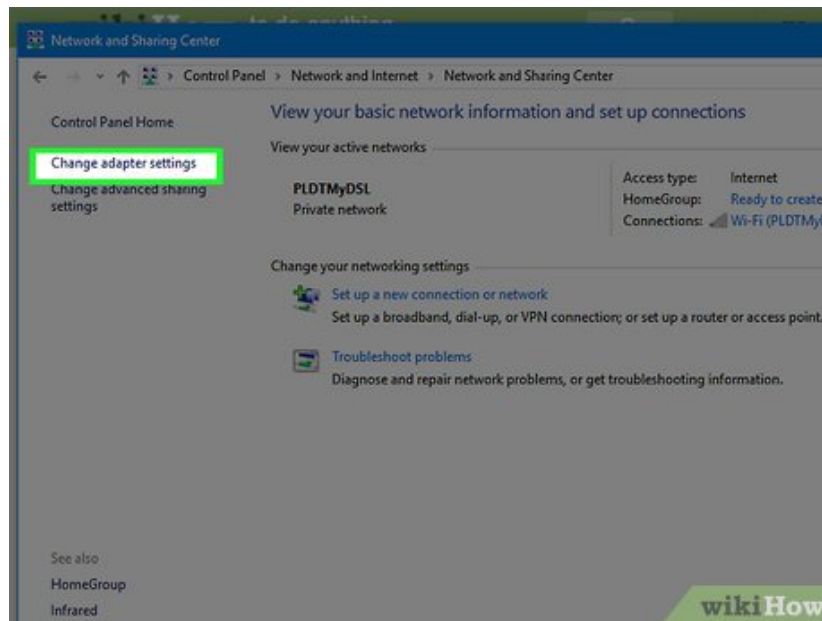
Network and Sharing Center

Control Panel > Network and Internet > Network and Sharing Center

Control Panel Home

Change adapter settings

Change advanced sharing settings

View your basic network information and set up connections

View your active networks

PLDTMyDSL
Private network

Access type: Internet
HomeGroup: Ready to create
Connections: Wi-Fi (PLDTMy

Change your networking settings

Set up a new connection or network
Set up a broadband, dial-up, or VPN connection; or set up a router or access point.

Troubleshoot problems
Diagnose and repair network problems, or get troubleshooting information.

See also
HomeGroup
Infrared

wikiHow